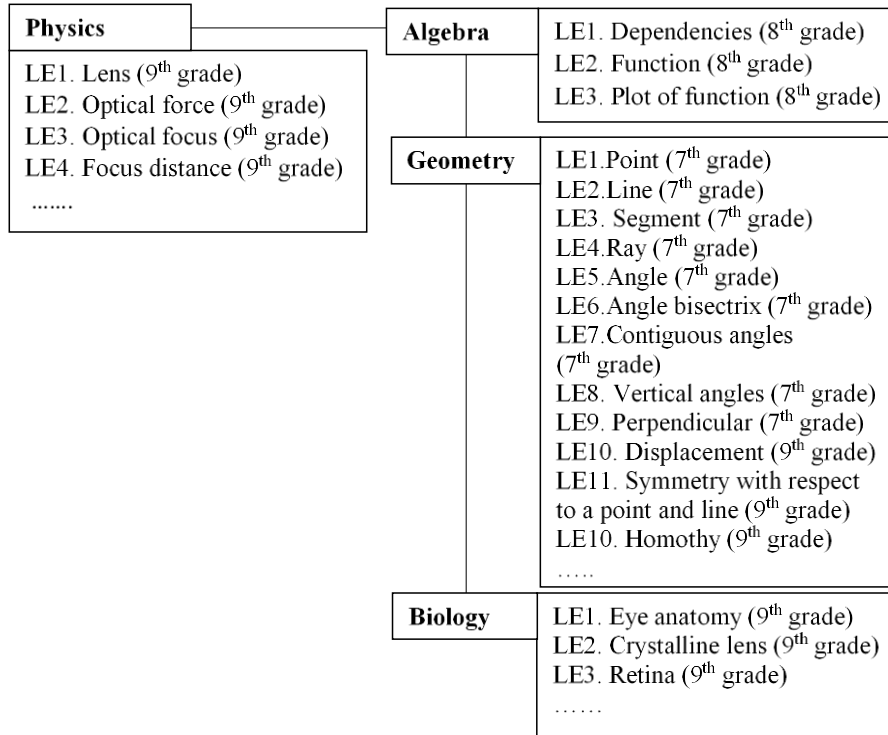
Physics

LE1. Lens (9$^{th}$ grade)
LE2. Optical force (9$^{th}$ grade)
LE3. Optical focus (9$^{th}$ grade)
LE4. Focus distance (9$^{th}$ grade)
.......

Algebra

LE1. Dependencies (8$^{th}$ grade)
LE2. Function (8$^{th}$ grade)
LE3. Plot of function (8$^{th}$ grade)

Geometry

LE1.Point (7$^{th}$ grade)
LE2.Line (7$^{th}$ grade)
LE3. Segment (7$^{th}$ grade)
LE4.Ray (7$^{th}$ grade)
LE5.Angle (7$^{th}$ grade)
LE6.Angle bisectrix (7$^{th}$ grade)
LE7.Contiguous angles (7$^{th}$ grade)
LE8. Vertical angles (7$^{th}$ grade)
LE9. Perpendicular (7$^{th}$ grade)
LE10. Displacement (9$^{th}$ grade)
LE11. Symmetry with respect to a point and line (9$^{th}$ grade)
LE10. Homothy (9$^{th}$ grade)
.....

Biology

LE1. Eye anatomy (9$^{th}$ grade)
LE2. Crystalline lens (9$^{th}$ grade)
LE3. Retina (9$^{th}$ grade)
......